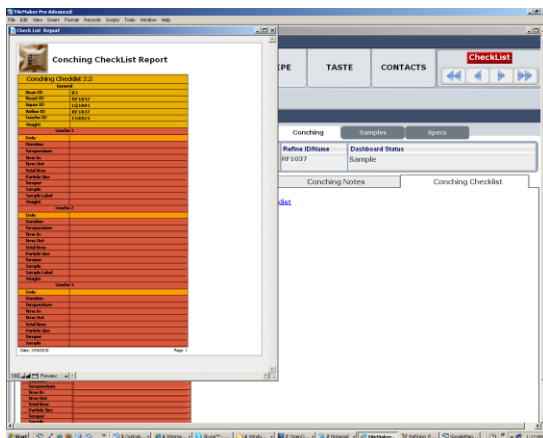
FileMaker Pro Advanced
File Edit View Insert Format Records Scripts Tools Window Help
Check List Report

Conching CheckList Report

Conching Checklist 2.2

General

| | |
|---|---|
| Bean ID | B1 |
| Roast ID | RF1037 |
| Liquor ID | LQ1003 |
| Refine ID | RF1037 |
| Temfin ID | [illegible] |
| Weight | |

Conche 1

| | |
|---|---|
| Date | |
| Duration | |
| Temperature | |
| Time In | |
| Time Out | |
| Total time | |
| Particle Size | |
| Torque | |
| Sample | |
| Sample Label | |
| Weight | |

Conche 2

| | |
|---|---|
| Date | |
| Duration | |
| Temperature | |
| Time In | |
| Time Out | |
| Total time | |
| Particle Size | |
| Torque | |
| Sample | |
| Sample Label | |
| Weight | |

Conche 3

| | |
|---|---|
| Date | |
| Duration | |
| Temperature | |
| Time In | |
| Time Out | |
| Total time | |
| Particle Size | |
| Torque | |
| Sample | |

Date: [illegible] Page: 1

100 Preview

Temperature
Time In
Time Out
Total time
Particle Size
Torque
Sample

IPE TASTE CONTACTS CheckList

Conching Samples Specs

| Refine ID/Name | Dashboard Status |
|---|---|
| RF1037 | Sample |

Conching Notes Conching Checklist

dist

Start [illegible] FileMaker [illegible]